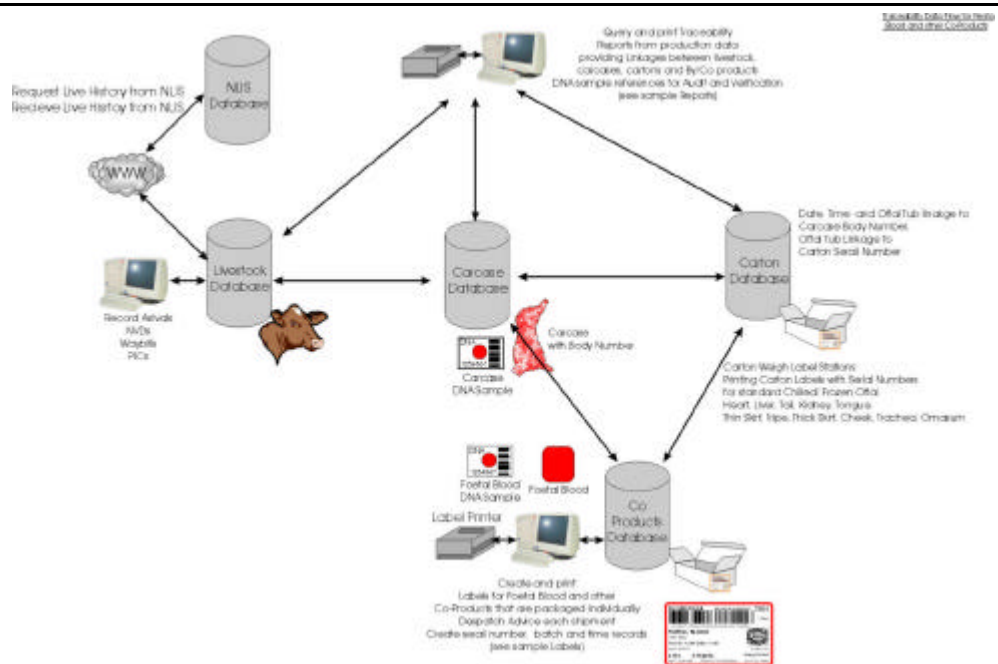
Traceability Data Flow for Hides Blood and other CoProducts

Query and print Traceability Reports from production data providing Linkages between livestock, carcases, cartons and By/Co products. DNA sample references for Audit and Verification (see sample Reports)

Request Live History from NLIS
Recieve Live History from NLIS

NLIS Database

WWW

Livestock Database

Record Arrivals NVDs Waybills PICs

Carcase Database

Carcase with Body Number

Carcase DNASample

Carton Database

Date, Time and Offal Tub linkage to Carcase Body Number
Offal Tub Linkage to Carton Serial Number

Carton Weigh Label Stations
Printing Carton Labels with Serial Numbers for standard Chilled/ Frozen Offal
Heart, Liver, Tail, Kidney, Tongue, Thin Skirt, Tripe, Thick Skirt, Cheek, Trachea, Omasum

Foetal Blood DNA Sample

Foetal Blood

Label Printer

Co Products Database

Create and print:
Labels for Foetal Blood and other Co-Products that are packaged individually
Despatch Advice each shipment
Create serial number, batch and time records (see sample Labels)

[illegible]